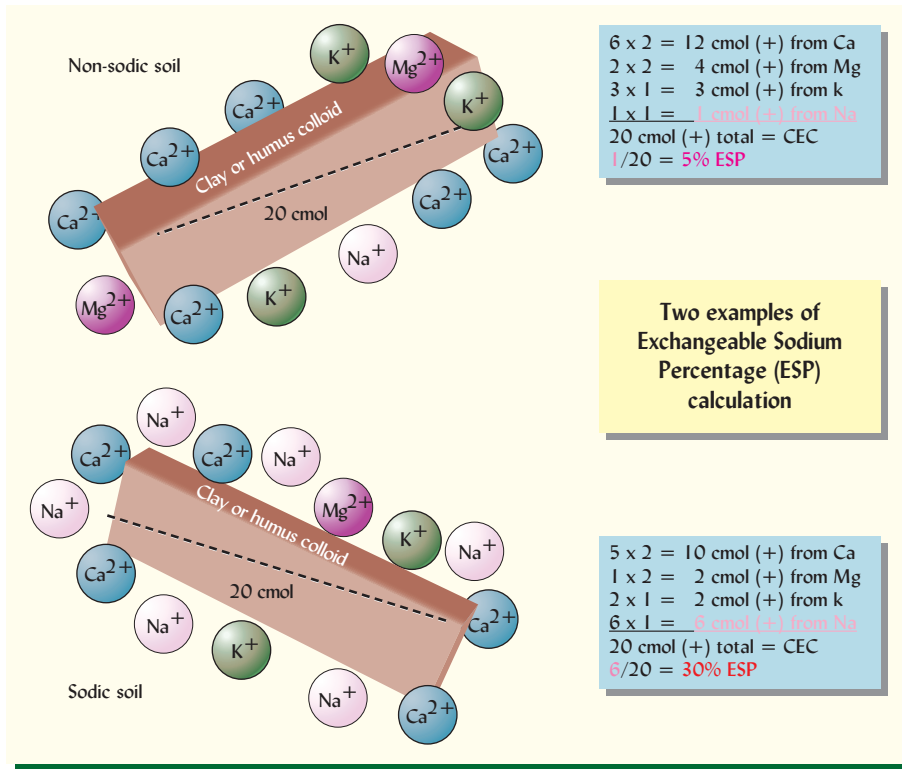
Non-sodic soil

$K^+$ $Mg^{2+}$ $Ca^{2+}$ $K^+$ $Ca^{2+}$ $Ca^{2+}$ $Ca^{2+}$ $Ca^{2+}$ $Na^+$ $Mg^{2+}$ $Ca^{2+}$ $K^+$

Clay or humus colloid

20 cmol

6 x 2 = 12 cmol (+) from Ca
2 x 2 = 4 cmol (+) from Mg
3 x 1 = 3 cmol (+) from k
1 x 1 = 1 cmol (+) from Na
20 cmol (+) total = CEC
1/20 = 5% ESP

Two examples of Exchangeable Sodium Percentage (ESP) calculation

$Na^+$ $Ca^{2+}$ $Ca^{2+}$ $Na^+$ $Na^+$ $Mg^{2+}$ $K^+$ $Na^+$ $Ca^{2+}$ $Na^+$ $K^+$ $Ca^{2+}$ $Na^+$ $Ca^{2+}$

Clay or humus colloid

20 cmol

Sodic soil

5 x 2 = 10 cmol (+) from Ca
1 x 2 = 2 cmol (+) from Mg
2 x 1 = 2 cmol (+) from k
6 x 1 = 6 cmol (+) from Na
20 cmol (+) total = CEC
6/20 = 30% ESP